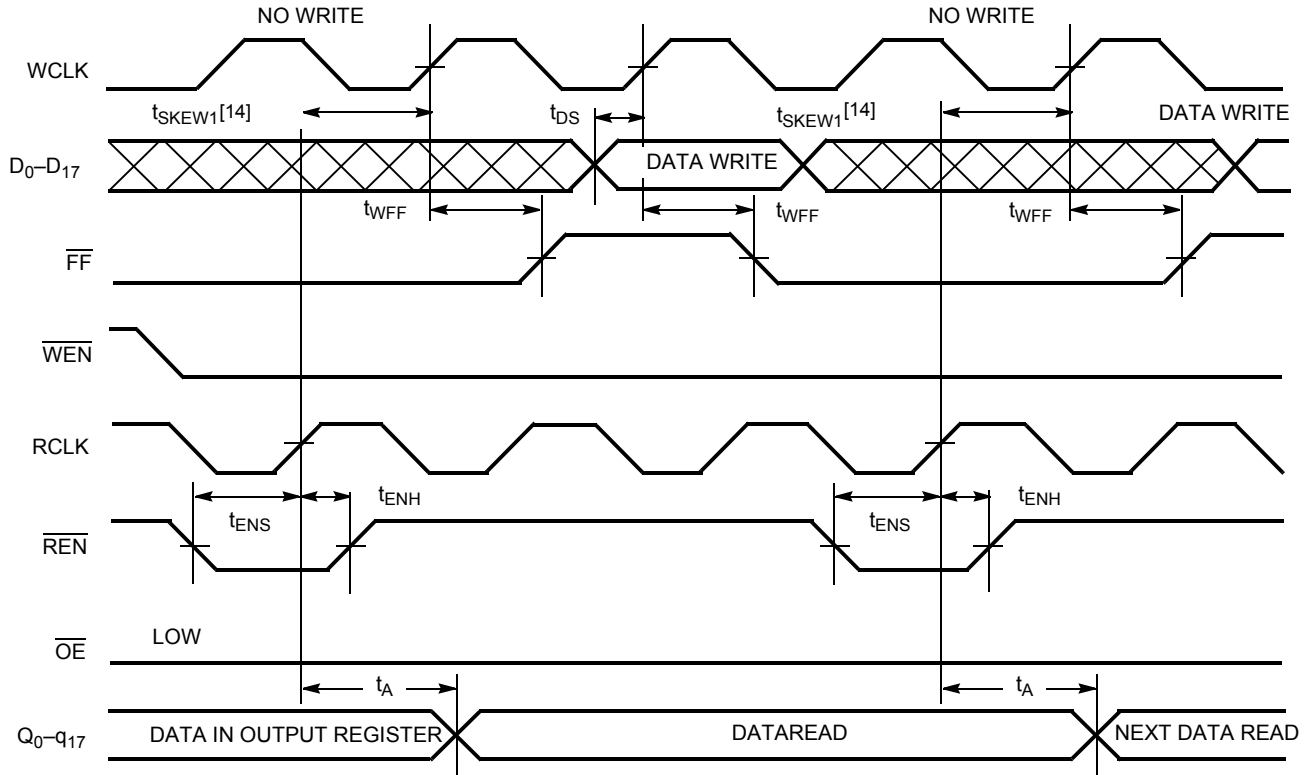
NO WRITE

NO WRITE

WCLK

$t_{SKEW1}$[14]

$t_{DS}$

$t_{SKEW1}$[14]

DATA WRITE

$D_0–D_{17}$

DATA WRITE

$t_{WFF}$

$t_{WFF}$

$t_{WFF}$

$\overline{FF}$

$\overline{WEN}$

RCLK

$t_{ENS}$

$t_{ENH}$

$t_{ENS}$

$t_{ENH}$

$\overline{REN}$

$\overline{OE}$

LOW

$t_A$

$t_A$

$Q_0–q_{17}$

DATA IN OUTPUT REGISTER

DATAREAD

NEXT DATA READ